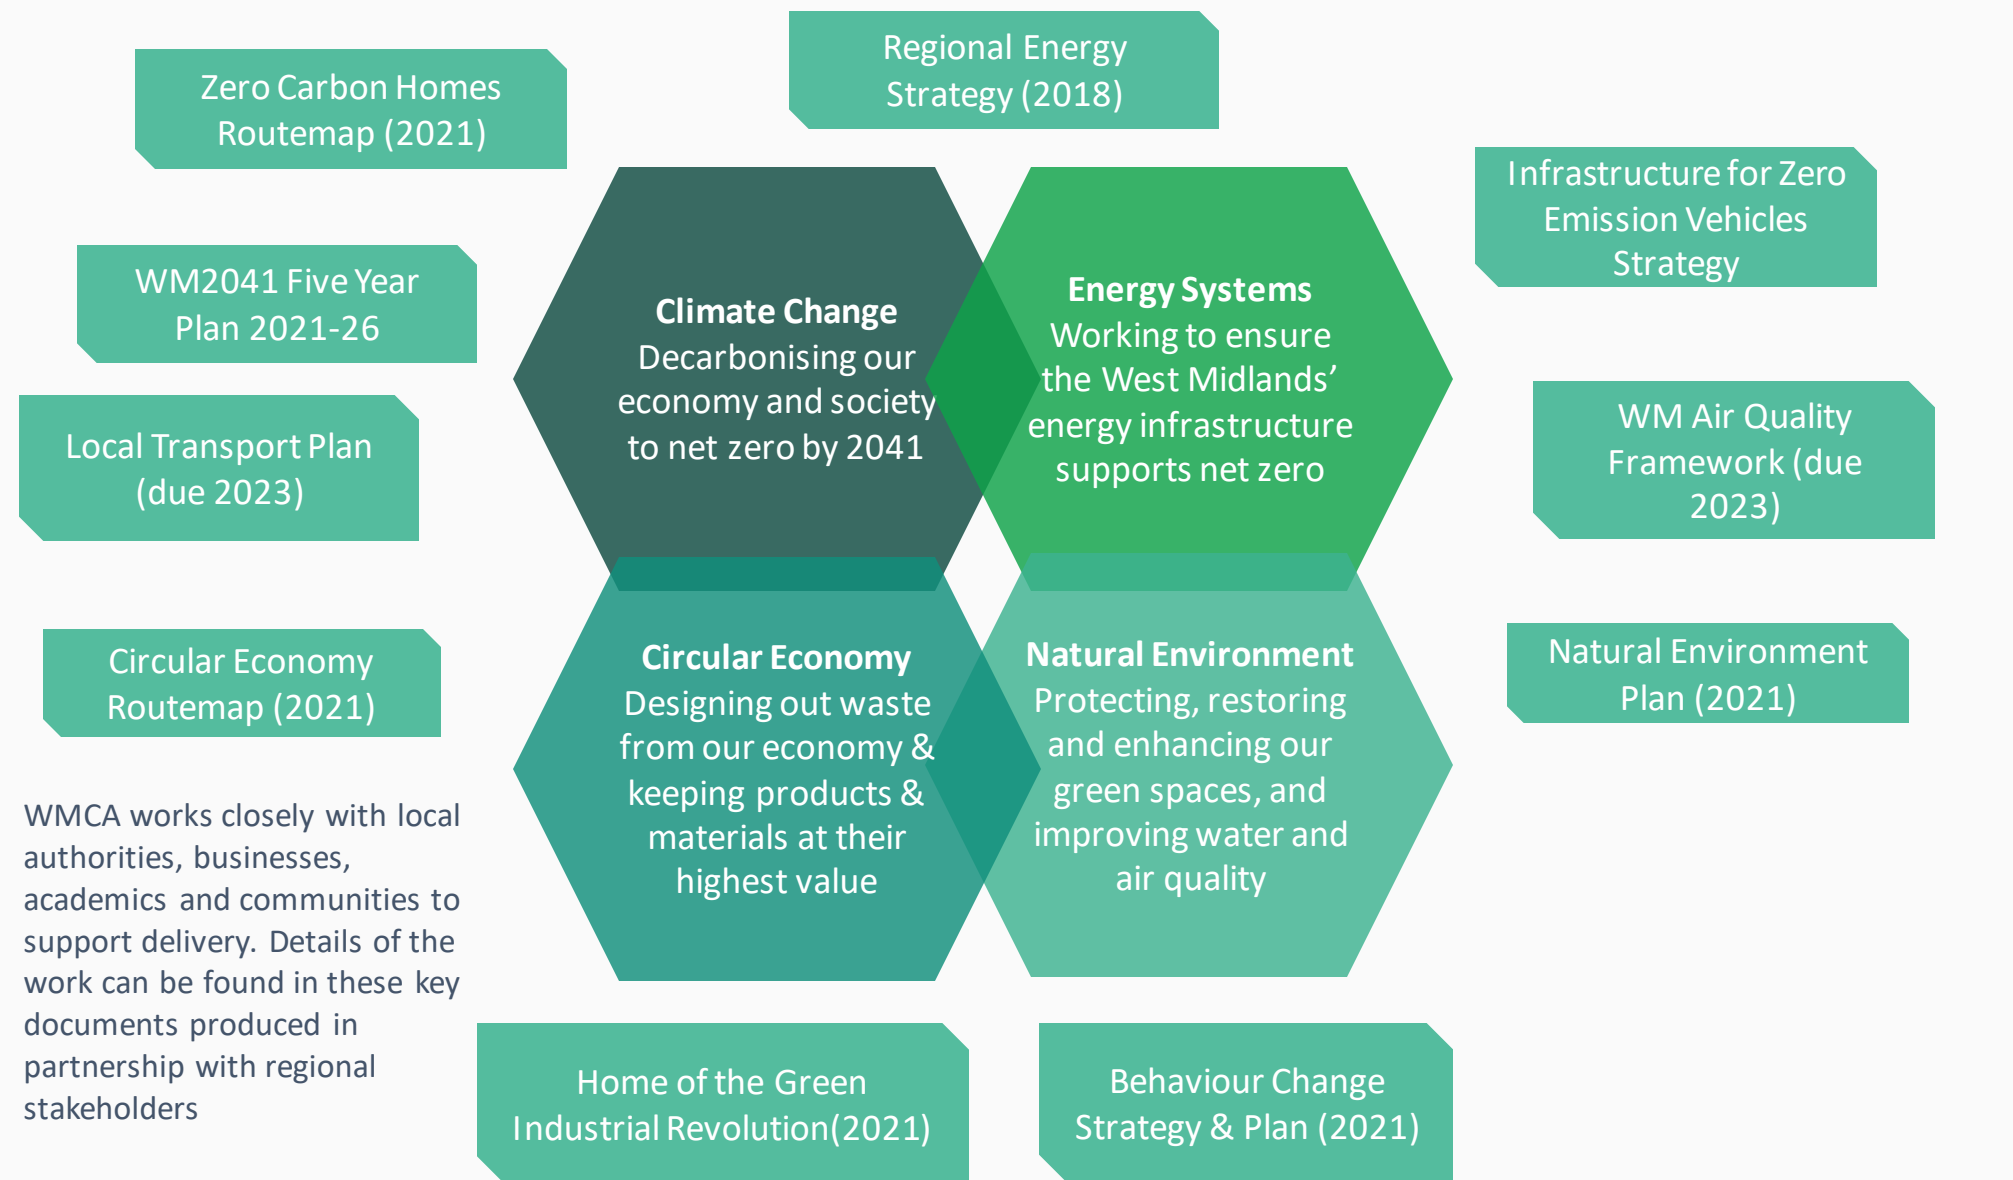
Zero Carbon Homes Routemap (2021)

Regional Energy Strategy (2018)

Infrastructure for Zero Emission Vehicles Strategy

WM2041 Five Year Plan 2021-26

Local Transport Plan (due 2023)

WM Air Quality Framework (due 2023)

**Climate Change**
Decarbonising our economy and society to net zero by 2041

**Energy Systems**
Working to ensure the West Midlands' energy infrastructure supports net zero

**Circular Economy**
Designing out waste from our economy & keeping products & materials at their highest value

**Natural Environment**
Protecting, restoring and enhancing our green spaces, and improving water and air quality

Circular Economy Routemap (2021)

Natural Environment Plan (2021)

WMCA works closely with local authorities, businesses, academics and communities to support delivery. Details of the work can be found in these key documents produced in partnership with regional stakeholders

Home of the Green Industrial Revolution(2021)

Behaviour Change Strategy & Plan (2021)